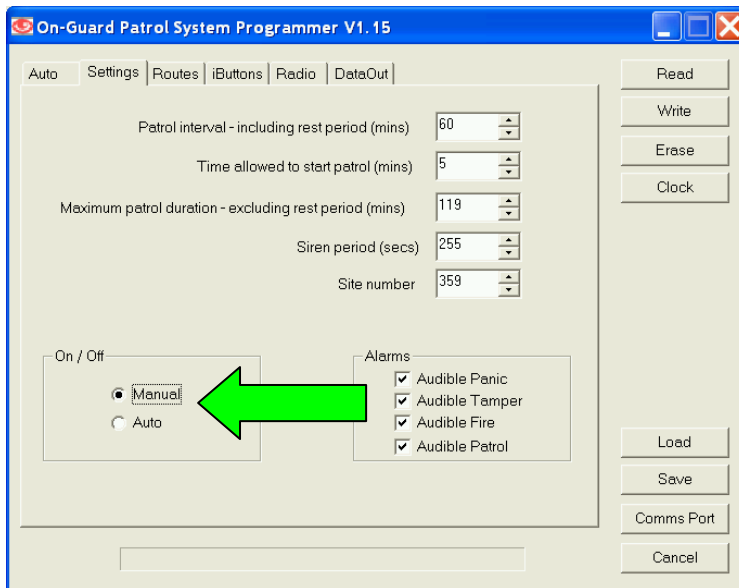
On-Guard Patrol System Programmer V1.15

Auto | Settings | Routes | iButtons | Radio | DataOut

Read
Write
Erase
Clock

Patrol interval - including rest period (mins) 60
Time allowed to start patrol (mins) 5
Maximum patrol duration - excluding rest period (mins) 119
Siren period (secs) 255
Site number 359

On / Off
Manual
Auto

Alarms
Audible Panic
Audible Tamper
Audible Fire
Audible Patrol

Load
Save
Comms Port
Cancel